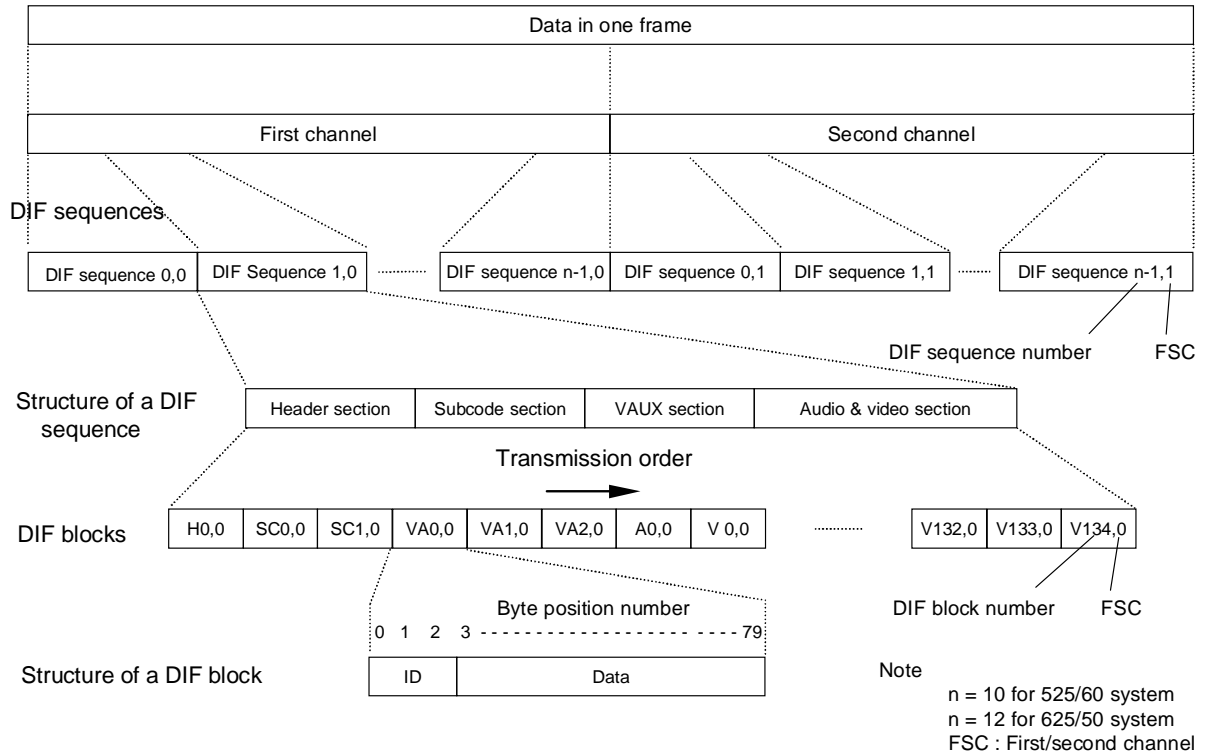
Data in one frame

First channel

Second channel

DIF sequences

DIF sequence 0,0
DIF Sequence 1,0
DIF sequence n-1,0
DIF sequence 0,1
DIF sequence 1,1
DIF sequence n-1,1

DIF sequence number
FSC

Structure of a DIF sequence

Header section
Subcode section
VAUX section
Audio & video section

Transmission order

DIF blocks

H0,0
SC0,0
SC1,0
VA0,0
VA1,0
VA2,0
A0,0
V 0,0
V132,0
V133,0
V134,0

DIF block number
FSC

Byte position number
0 1 2 3 - - - - - - - - - - - - - - - - - - 79

Structure of a DIF block

ID
Data

Note
n = 10 for 525/60 system
n = 12 for 625/50 system
FSC : First/second channel